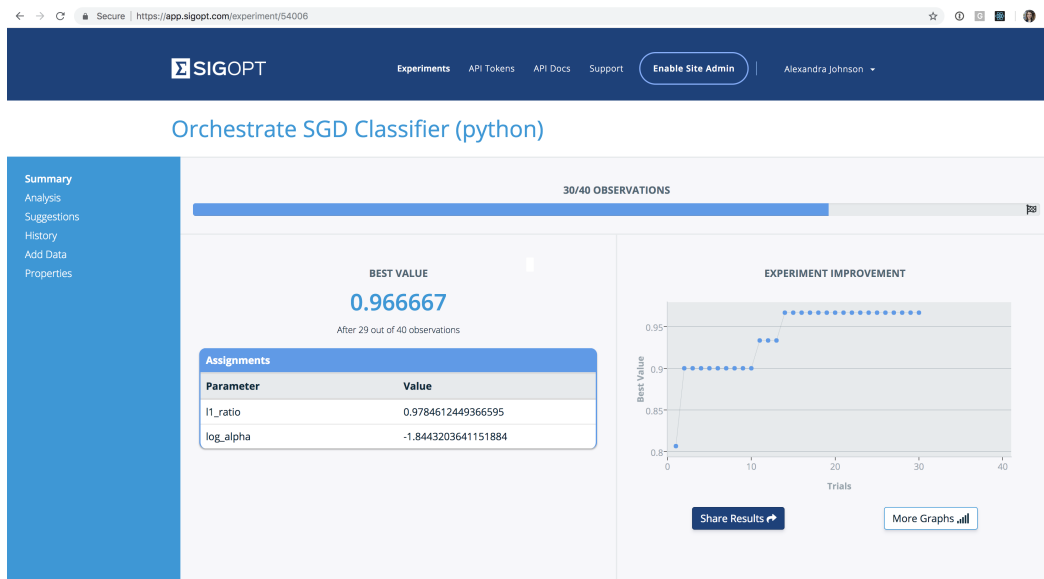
Secure | https://app.sigopt.com/experiment/54006

SIGOPT

Experiments API Tokens API Docs Support Enable Site Admin Alexandra Johnson

Orchestrate SGD Classifier (python)

Summary
Analysis
Suggestions
History
Add Data
Properties

30/40 OBSERVATIONS

BEST VALUE

0.966667

After 29 out of 40 observations

Assignments

| Parameter | Value |
|---|---|
| l1_ratio | 0.9784612449366595 |
| log_alpha | -1.8443203641151884 |

EXPERIMENT IMPROVEMENT

Best Value

0.95
0.9
0.85
0.8

0 10 20 30 40

Trials

Share Results

More Graphs